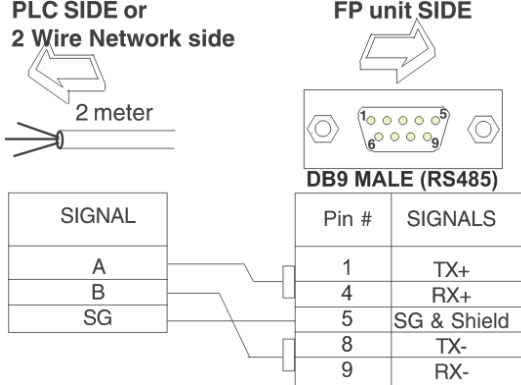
PLC SIDE or
2 Wire Network side

FP unit SIDE

2 meter

1 5
6 9

DB9 MALE (RS485)

| SIGNAL |
|---|
| A |
| B |
| SG |

| Pin # | SIGNALS |
|---|---|
| 1 | TX+ |
| 4 | RX+ |
| 5 | SG & Shield |
| 8 | TX- |
| 9 | RX- |